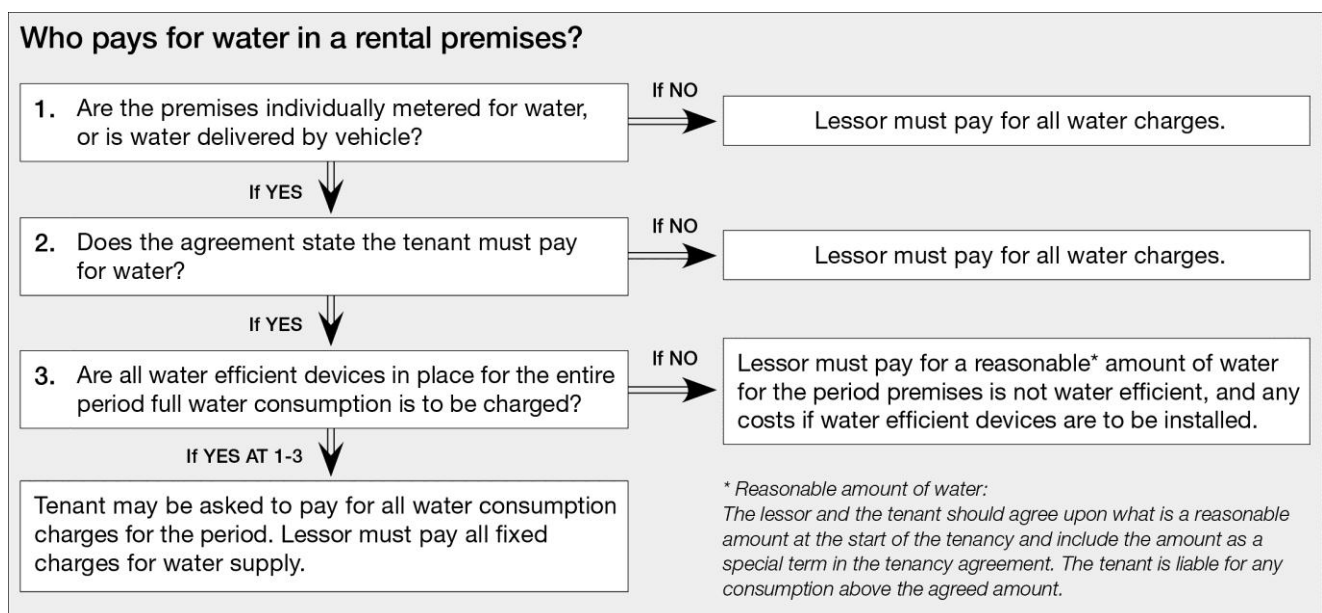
Who pays for water in a rental premises?

1. Are the premises individually metered for water, or is water delivered by vehicle?

If NO

Lessor must pay for all water charges.

If YES

2. Does the agreement state the tenant must pay for water?

If NO

Lessor must pay for all water charges.

If YES

3. Are all water efficient devices in place for the entire period full water consumption is to be charged?

If NO

Lessor must pay for a reasonable* amount of water for the period premises is not water efficient, and any costs if water efficient devices are to be installed.

If YES AT 1-3

Tenant may be asked to pay for all water consumption charges for the period. Lessor must pay all fixed charges for water supply.

* Reasonable amount of water:
The lessor and the tenant should agree upon what is a reasonable amount at the start of the tenancy and include the amount as a special term in the tenancy agreement. The tenant is liable for any consumption above the agreed amount.